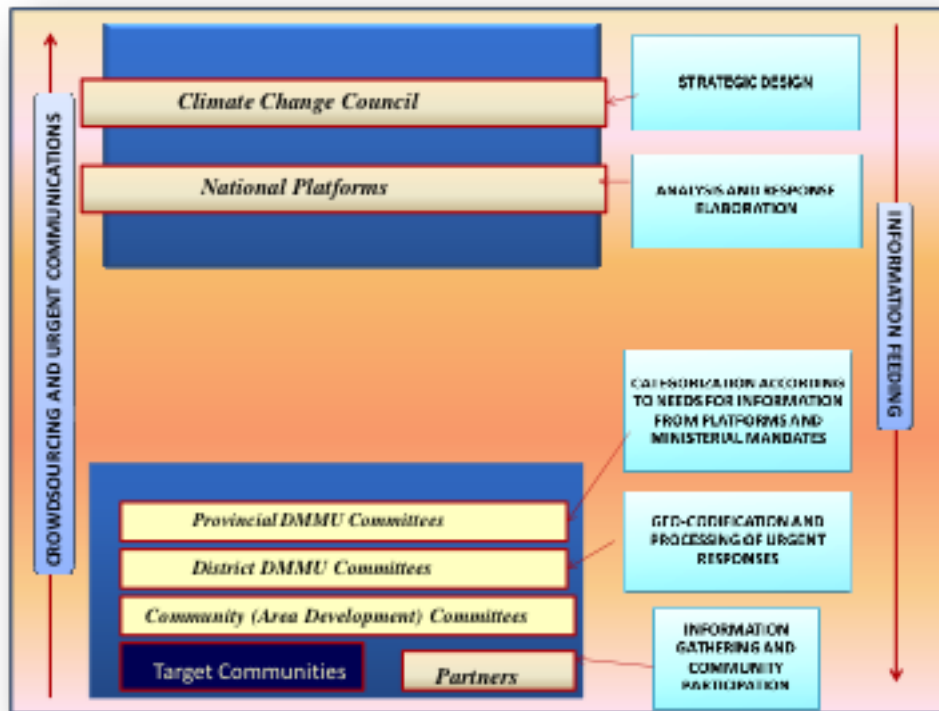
CROWDSOURCING AND URGENT COMMUNICATIONS

Climate Change Council

National Platforms

STRATEGIC DESIGN

ANALYSIS AND RESPONSE ELABORATION

INFORMATION FEEDING

CATEGORIZATION ACCORDING TO NEEDS FOR INFORMATION FROM PLATFORMS AND MINISTERIAL MANDATES

Provincial DMMU Committees

District DMMU Committees

Community (Area Development) Committees

Target Communities

Partners

GEO-CODIFICATION AND PROCESSING OF URGENT RESPONSES

INFORMATION GATHERING AND COMMUNITY PARTICIPATION